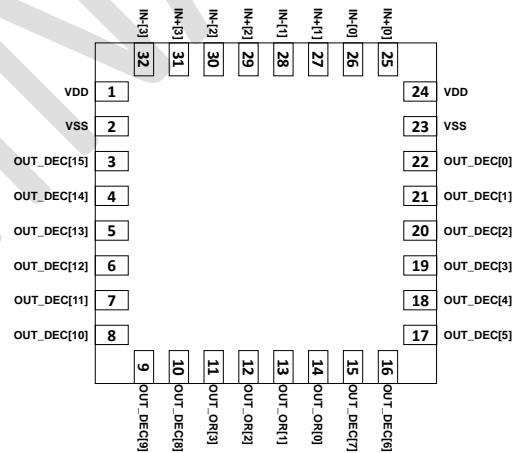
IN-[3] 32
IN+[3] 31
IN-[2] 30
IN+[2] 29
IN-[1] 28
IN+[1] 27
IN-[0] 26
IN+[0] 25

VDD 1
VSS 2
OUT_DEC[15] 3
OUT_DEC[14] 4
OUT_DEC[13] 5
OUT_DEC[12] 6
OUT_DEC[11] 7
OUT_DEC[10] 8

24 VDD
23 VSS
22 OUT_DEC[0]
21 OUT_DEC[1]
20 OUT_DEC[2]
19 OUT_DEC[3]
18 OUT_DEC[4]
17 OUT_DEC[5]

9 OUT_DEC[9]
10 OUT_DEC[8]
11 OUT_OR[3]
12 OUT_OR[2]
13 OUT_OR[1]
14 OUT_OR[0]
15 OUT_DEC[7]
16 OUT_DEC[6]